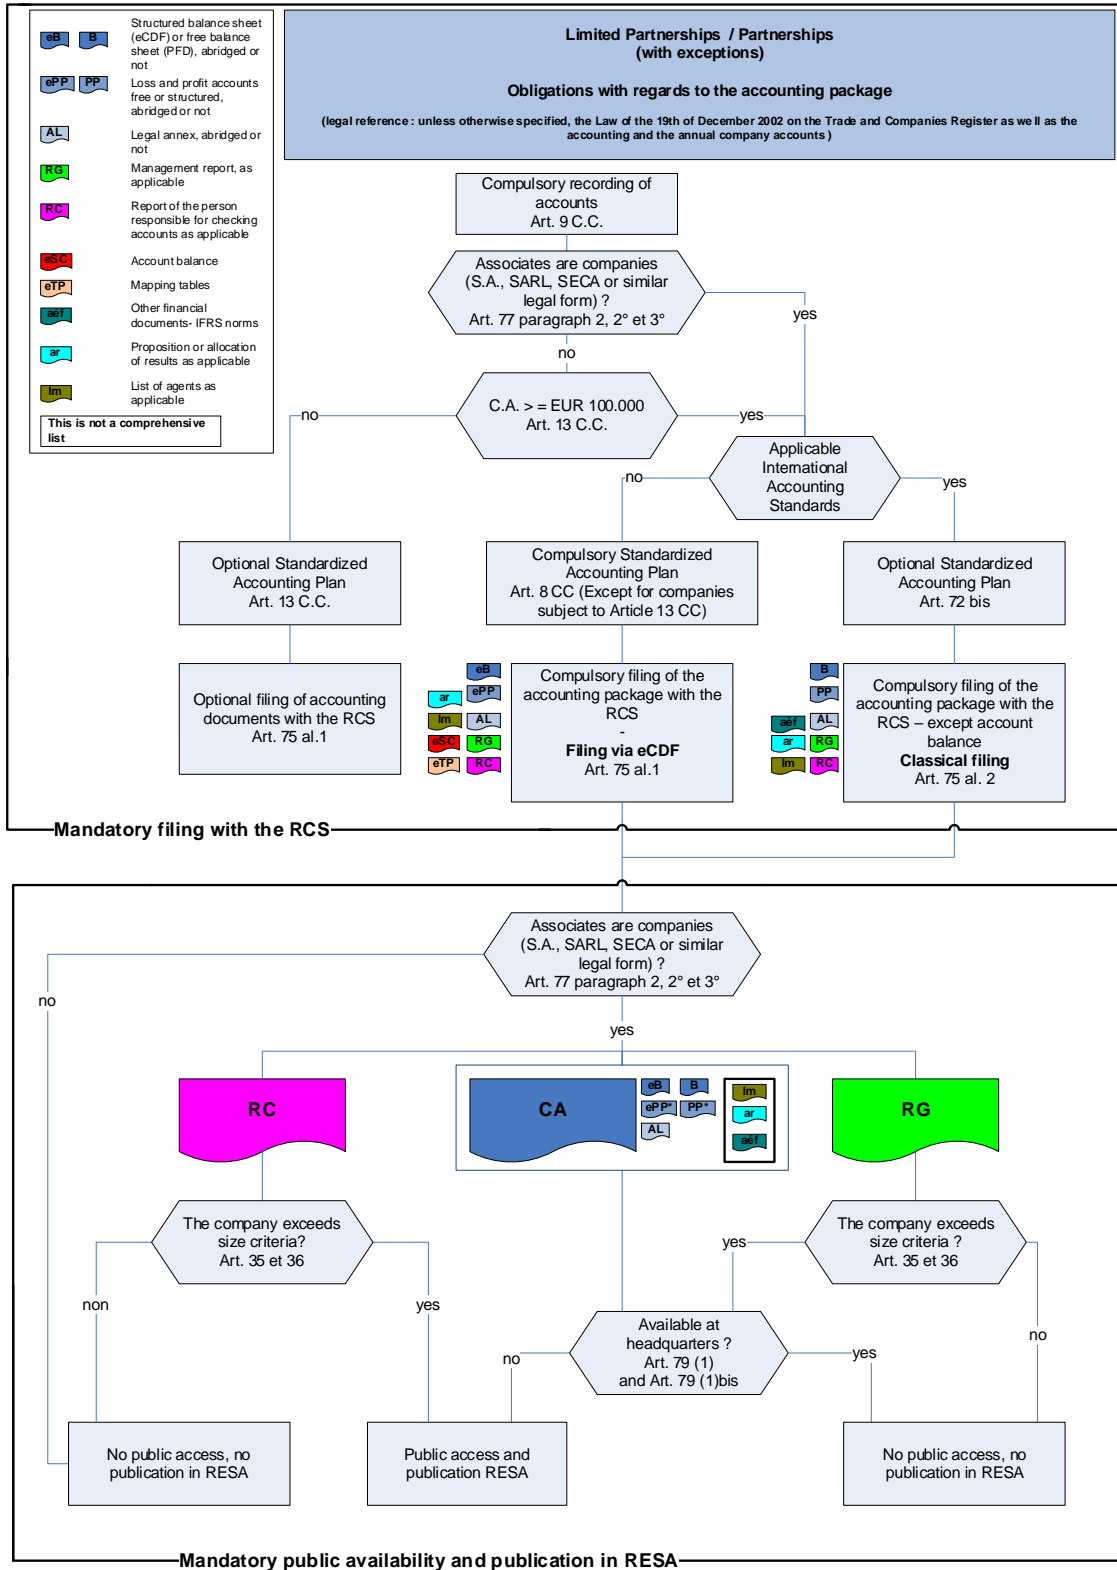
eB B Structured balance sheet (eCDF) or free balance sheet (PFD), abridged or not

ePP PP Loss and profit accounts free or structured, abridged or not

AL Legal annex, abridged or not

RG Management report, as applicable

RC Report of the person responsible for checking accounts as applicable

eSC Account balance

eTP Mapping tables

aéf Other financial documents- IFRS norms

ar Proposition or allocation of results as applicable

lm List of agents as applicable

This is not a comprehensive list

Limited Partnerships / Partnerships
(with exceptions)

Obligations with regards to the accounting package

(legal reference : unless otherwise specified, the Law of the 19th of December 2002 on the Trade and Companies Register as well as the accounting and the annual company accounts )

Compulsory recording of accounts
Art. 9 C.C.

Associates are companies (S.A., SARL, SECA or similar legal form) ?
Art. 77 paragraph 2, 2° et 3°

yes

no

C.A. > = EUR 100.000
Art. 13 C.C.

no

yes

Applicable International Accounting Standards

no

yes

Optional Standardized Accounting Plan
Art. 13 C.C.

Compulsory Standardized Accounting Plan
Art. 8 CC (Except for companies subject to Article 13 CC)

Optional Standardized Accounting Plan
Art. 72 bis

Optional filing of accounting documents with the RCS
Art. 75 al.1

eB ar ePP lm AL eSC RG eTP RC

Compulsory filing of the accounting package with the RCS
-
Filing via eCDF
Art. 75 al.1

B PP aéf AL ar RG lm RC

Compulsory filing of the accounting package with the RCS – except account balance
Classical filing
Art. 75 al. 2

Mandatory filing with the RCS

Associates are companies (S.A., SARL, SECA or similar legal form) ?
Art. 77 paragraph 2, 2° et 3°

no

yes

RC

CA

eB B ePP* PP* AL

lm ar aéf

RG

The company exceeds size criteria?
Art. 35 et 36

non

yes

The company exceeds size criteria ?
Art. 35 et 36

yes

no

Available at headquarters ?
Art. 79 (1)
and Art. 79 (1)bis

no

yes

No public access, no publication in RESA

Public access and publication RESA

No public access, no publication in RESA

Mandatory public availability and publication in RESA